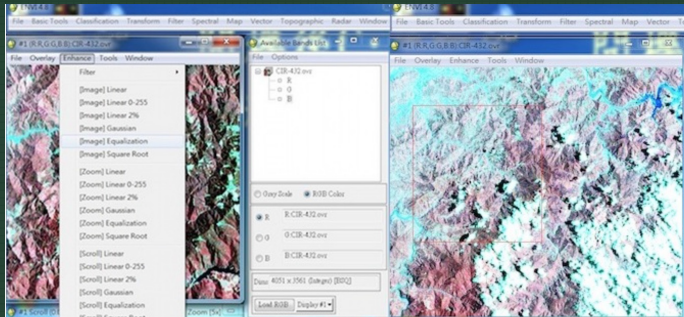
ENVI 4.8
File Basic Tools Classification Transform Filter Spectral Map Vector Topographic Radar Window

#1 (R:R,G:G,B:B) CIR-432.svc
File Overlay Enhance Tools Window
Filter
[Image] Linear
[Image] Linear 0-255
[Image] Linear 2%
[Image] Gaussian
[Image] Equalization
[Image] Square Root
[Zoom] Linear
[Zoom] Linear 0-255
[Zoom] Linear 2%
[Zoom] Gaussian
[Zoom] Equalization
[Zoom] Square Root
[Scroll] Linear
[Scroll] Linear 0-255
[Scroll] Linear 2%
[Scroll] Gaussian
[Scroll] Equalization

#1 Scroll
Zoom

Available Bands List
File Options
CIR-432.svc
R
G
B
Gray Scale
RGB Color
R CIR-432.svc
G CIR-432.svc
B CIR-432.svc
Dims 4051 x 3561 (Integer) [BSQ]
Load RGB
Display #1

ENVI 4.8
File Basic Tools Classification Transform Filter Spectral Map Vector To

#1 (R:R,G:G,B:B) CIR-432.svc
File Overlay Enhance Tools Window